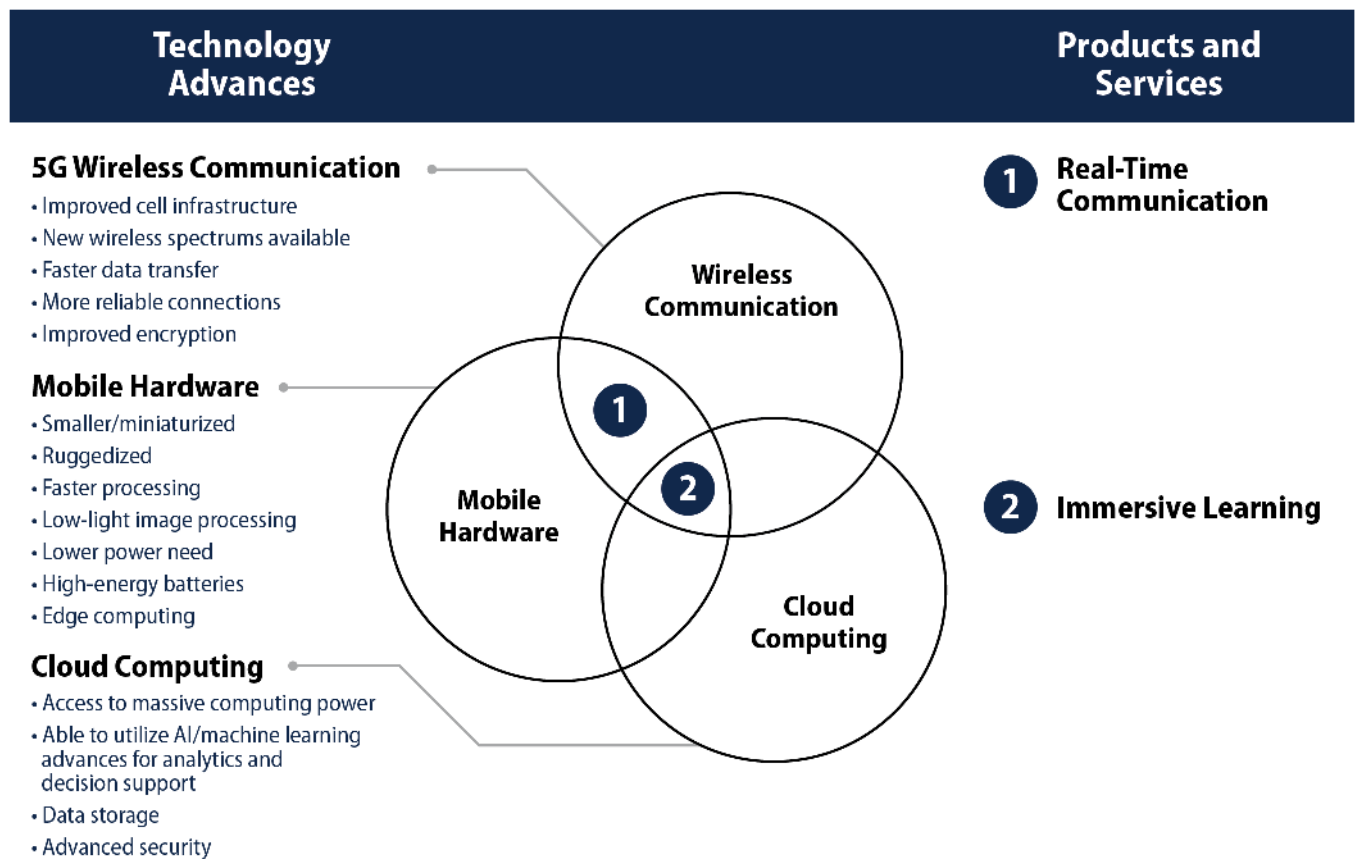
Technology Advances

Products and Services

5G Wireless Communication
• Improved cell infrastructure
• New wireless spectrums available
• Faster data transfer
• More reliable connections
• Improved encryption

Mobile Hardware
• Smaller/miniaturized
• Ruggedized
• Faster processing
• Low-light image processing
• Lower power need
• High-energy batteries
• Edge computing

Cloud Computing
• Access to massive computing power
• Able to utilize AI/machine learning advances for analytics and decision support
• Data storage
• Advanced security

Wireless Communication

1

Mobile Hardware

2

Cloud Computing

1 Real-Time Communication

2 Immersive Learning